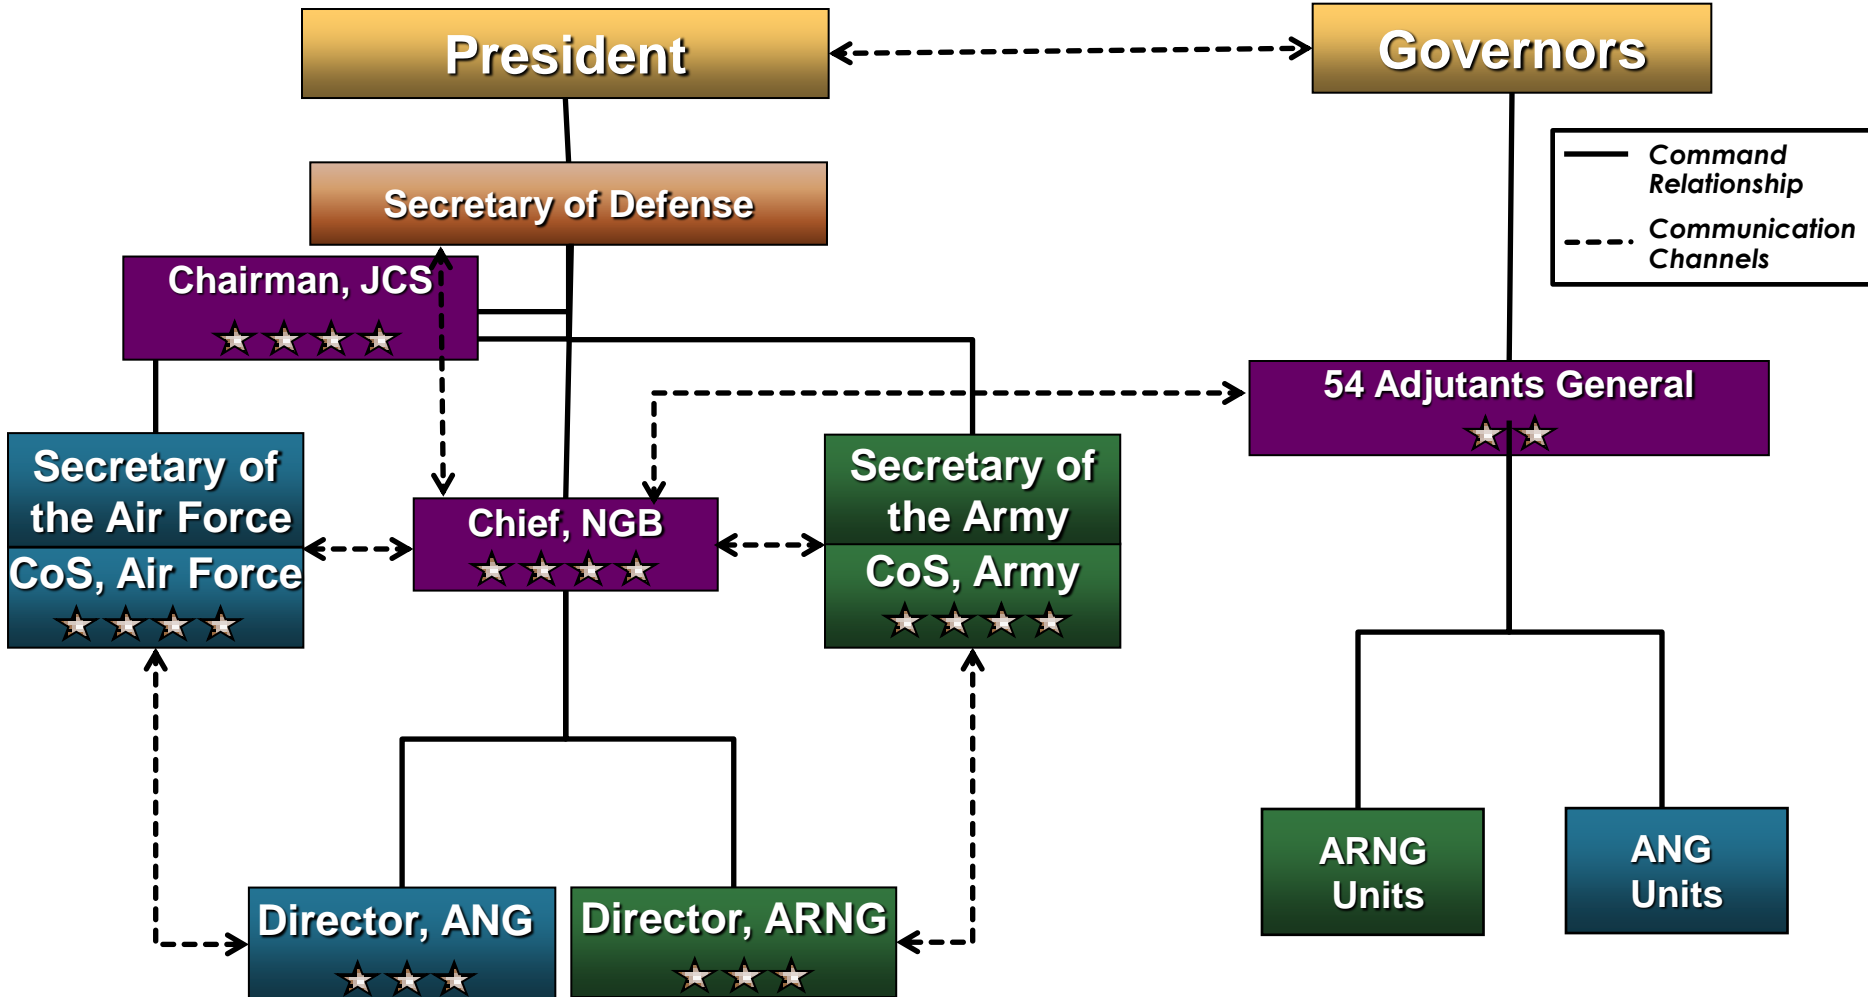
President

Governors

Command Relationship

Communication Channels

Secretary of Defense

Chairman, JCS

54 Adjutants General

Secretary of the Air Force

CoS, Air Force

Chief, NGB

Secretary of the Army

CoS, Army

ARNG Units

ANG Units

Director, ANG

Director, ARNG